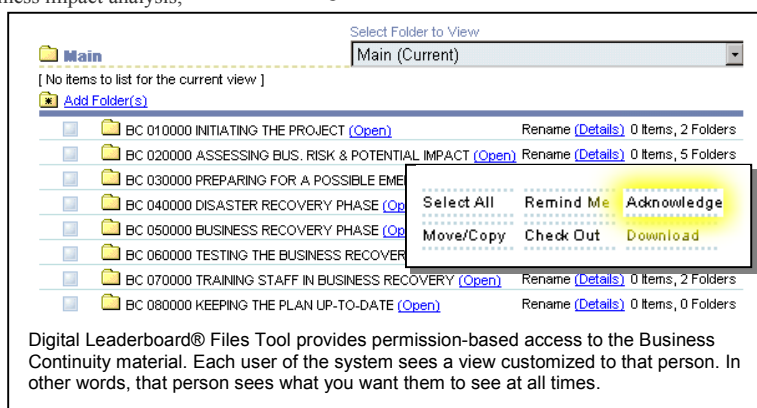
ness impact analysis,

Select Folder to View
Main
Main (Current)
[ No items to list for the current view ]
Add Folder(s)

BC 010000 INITIATING THE PROJECT (Open) Rename (Details) 0 Items, 2 Folders
BC 020000 ASSESSING BUS. RISK & POTENTIAL IMPACT (Open) Rename (Details) 0 Items, 5 Folders
BC 030000 PREPARING FOR A POSSIBLE EME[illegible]
BC 040000 DISASTER RECOVERY PHASE (Op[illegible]
BC 050000 BUSINESS RECOVERY PHASE (Op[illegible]
BC 060000 TESTING THE BUSINESS RECOVER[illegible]
BC 070000 TRAINING STAFF IN BUSINESS RECOVERY (Open) Rename (Details) 0 Items, 2 Folders
BC 080000 KEEPING THE PLAN UP-TO-DATE (Open) Rename (Details) 0 Items, 0 Folders

Select All Remind Me Acknowledge
Move/Copy Check Out Download

Digital Leaderboard® Files Tool provides permission-based access to the Business Continuity material. Each user of the system sees a view customized to that person. In other words, that person sees what you want them to see at all times.